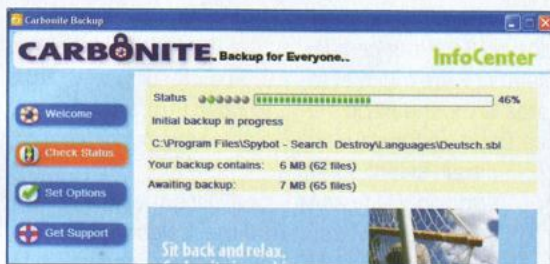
Carbonite Backup

CARBONITE. Backup for Everyone..

InfoCenter

Welcome

Check Status

Set Options

Get Support

Status 46%

Initial backup in progress

C:\Program Files\Spybot - Search Destroy\Languages\Deutsch.sbl

Your backup contains: 6 MB (62 files)

Awaiting backup: 7 MB (65 files)

Sit back and relax.